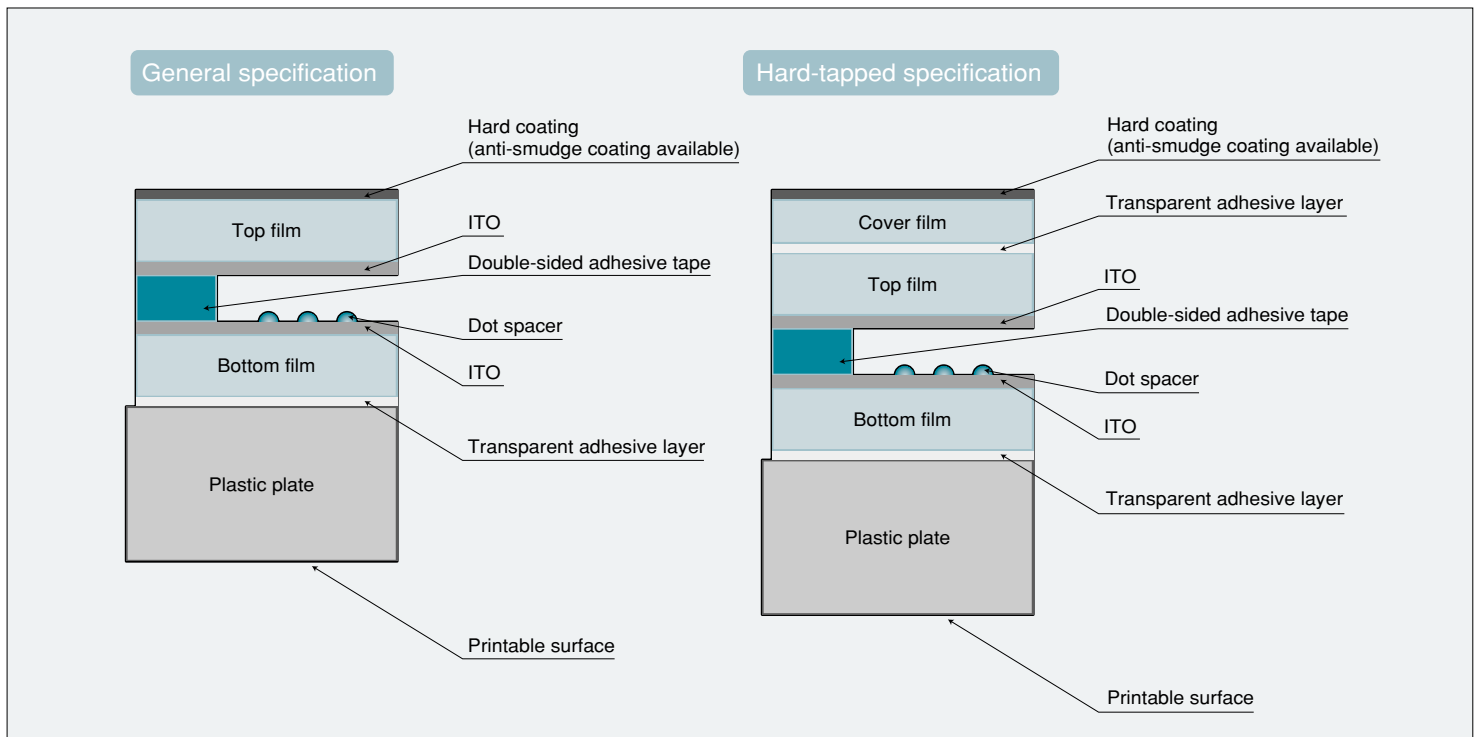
General specification

Hard coating
(anti-smudge coating available)

Top film

ITO

Double-sided adhesive tape

Dot spacer

Bottom film

ITO

Transparent adhesive layer

Plastic plate

Printable surface

Hard-tapped specification

Hard coating
(anti-smudge coating available)

Cover film

Transparent adhesive layer

Top film

ITO

Double-sided adhesive tape

Dot spacer

Bottom film

ITO

Transparent adhesive layer

Plastic plate

Printable surface